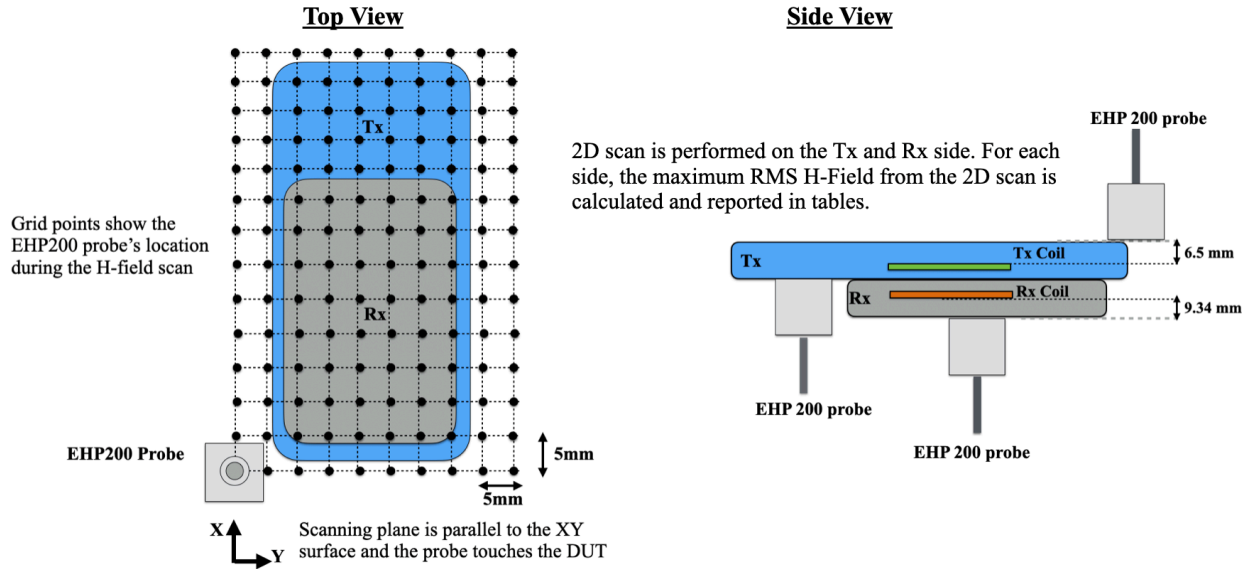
Top View

Side View

Tx

Rx

Grid points show the EHP200 probe's location during the H-field scan

EHP200 Probe

5mm

5mm

X

Y

Scanning plane is parallel to the XY surface and the probe touches the DUT

EHP 200 probe

2D scan is performed on the Tx and Rx side. For each side, the maximum RMS H-Field from the 2D scan is calculated and reported in tables.

Tx

Tx Coil

6.5 mm

Rx

Rx Coil

9.34 mm

EHP 200 probe

EHP 200 probe